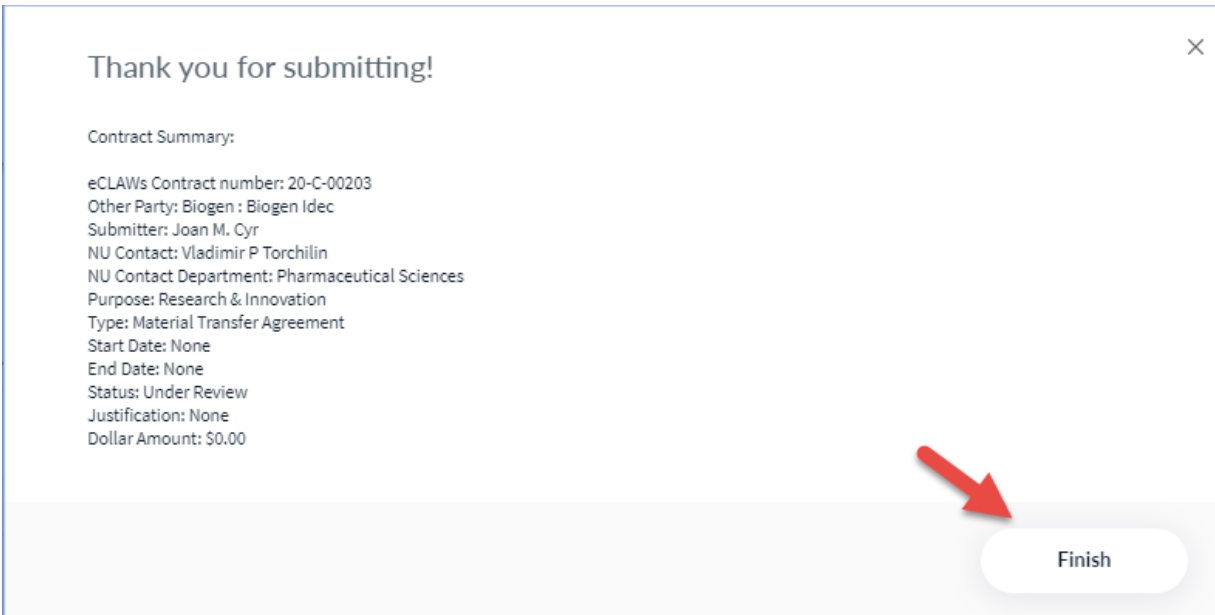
×

Thank you for submitting!

Contract Summary:

eCLAWs Contract number: 20-C-00203
Other Party: Biogen : Biogen Idec
Submitter: Joan M. Cyr
NU Contact: Vladimir P Torchilin
NU Contact Department: Pharmaceutical Sciences
Purpose: Research & Innovation
Type: Material Transfer Agreement
Start Date: None
End Date: None
Status: Under Review
Justification: None
Dollar Amount: $0.00

Finish